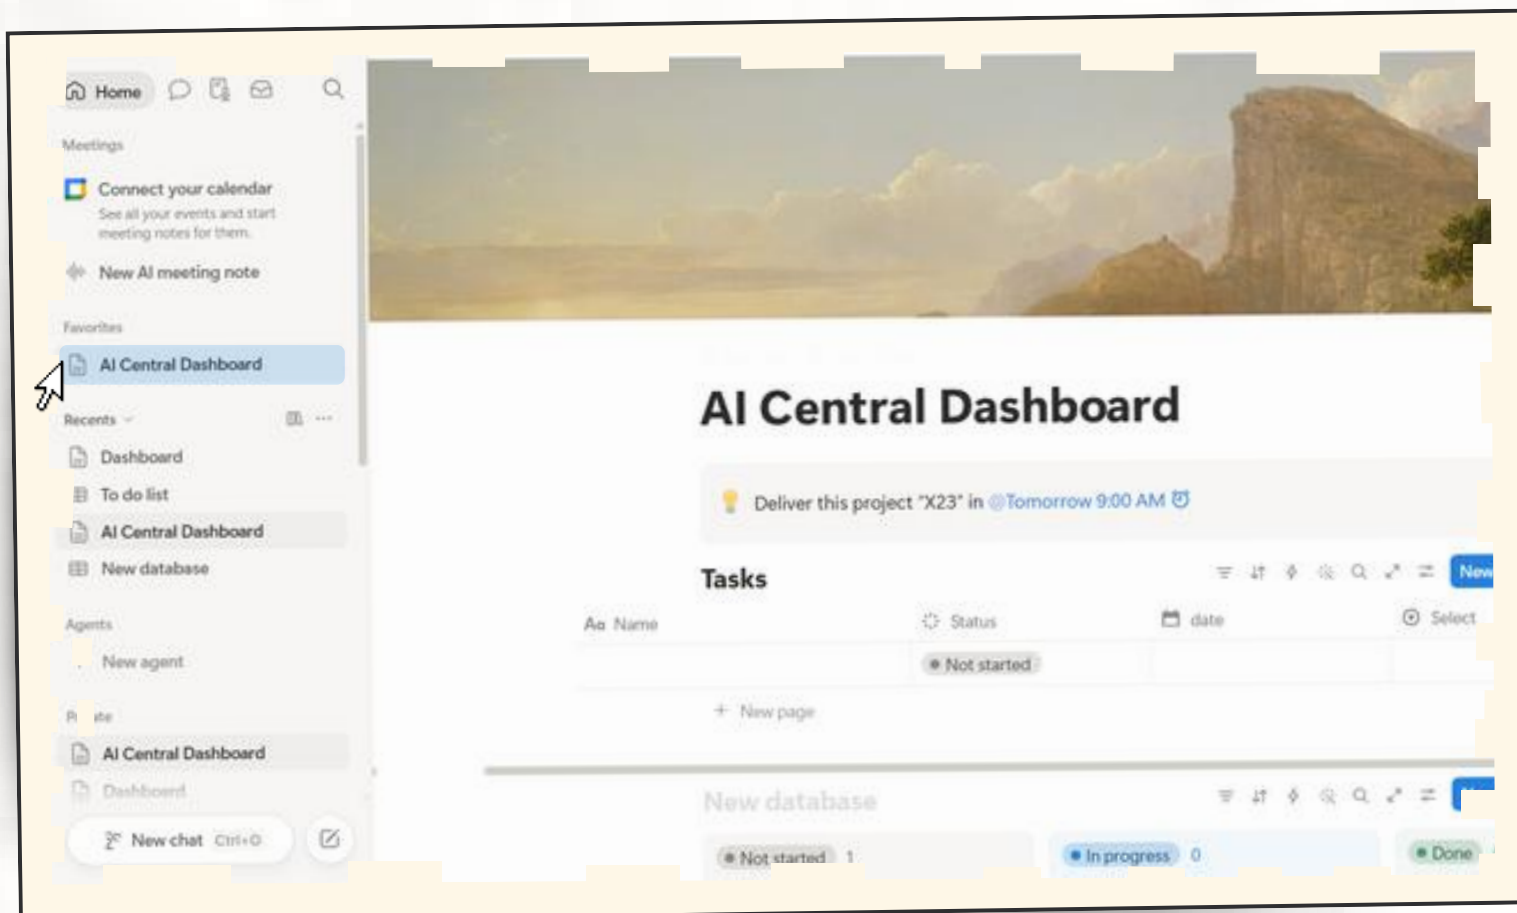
Home

Meetings

Connect your calendar
See all your events and start meeting notes for them.

New AI meeting note

Favorites

AI Central Dashboard

Recents

Dashboard
To do list
AI Central Dashboard
New database

Agents

New agent

Pr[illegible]ate

AI Central Dashboard
Dashboard

New chat Ctrl+O

AI Central Dashboard

Deliver this project "X23" in @Tomorrow 9:00 AM

Tasks

New

| Aa Name | Status | date | Select |
|---|---|---|---|
| | Not started | | |

+ New page

New database

Not started 1
In progress 0
Done